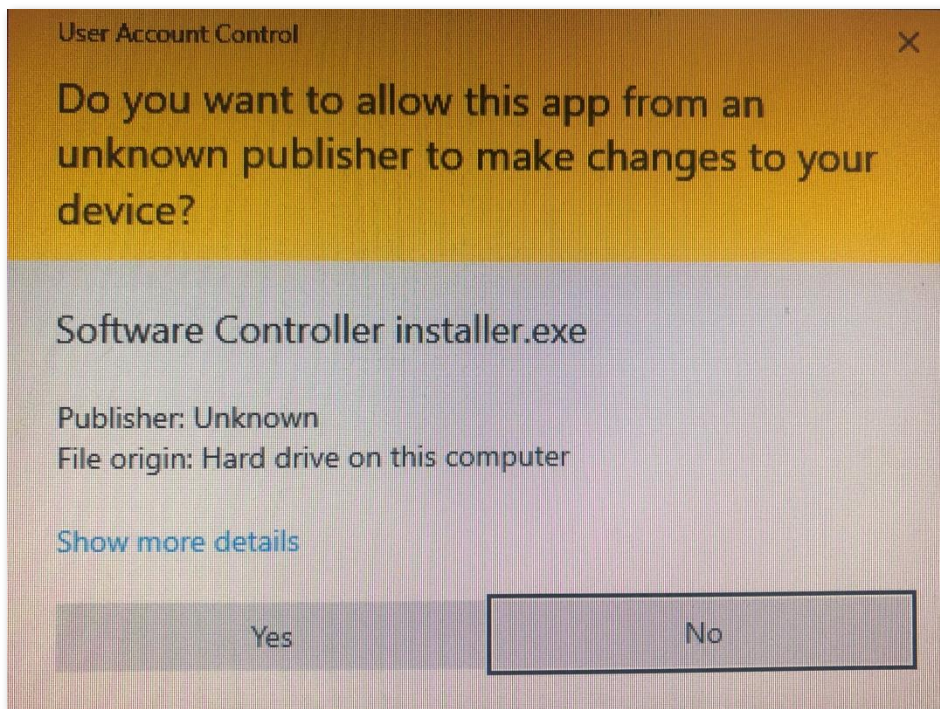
User Account Control

×

Do you want to allow this app from an unknown publisher to make changes to your device?

Software Controller installer.exe

Publisher: Unknown
File origin: Hard drive on this computer

Show more details

Yes

No